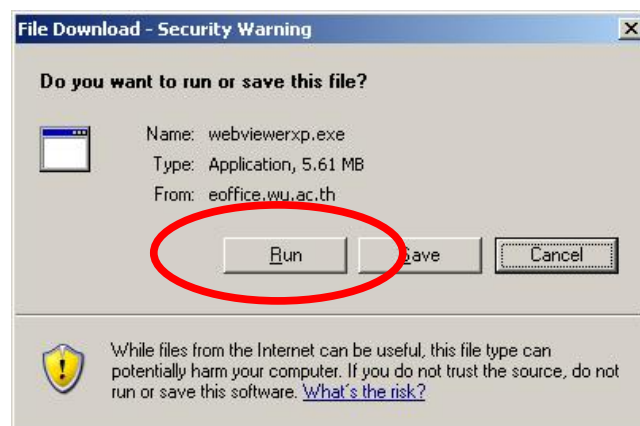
File Download - Security Warning

Do you want to run or save this file?

Name: webviewerxp.exe
Type: Application, 5.61 MB
From: eoffice.wu.ac.th

Run
Save
Cancel

While files from the Internet can be useful, this file type can potentially harm your computer. If you do not trust the source, do not run or save this software. What's the risk?